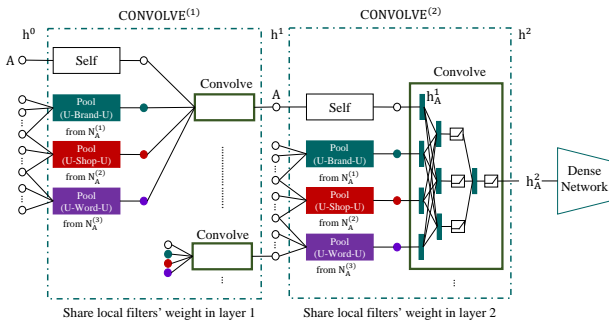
CONVOLVE$^{(1)}$

CONVOLVE$^{(2)}$

$h^0$

$h^1$

$h^2$

A

Self

Pool (U-Brand-U)

from $N_A^{(1)}$

Pool (U-Shop-U)

from $N_A^{(2)}$

Pool (U-Word-U)

from $N_A^{(3)}$

Convolve

Convolve

A

Self

Pool (U-Brand-U)

from $N_A^{(1)}$

Pool (U-Shop-U)

from $N_A^{(2)}$

Pool (U-Word-U)

from $N_A^{(3)}$

Convolve

$h_A^1$

$h_A^2$

Dense Network

Share local filters' weight in layer 1

Share local filters' weight in layer 2